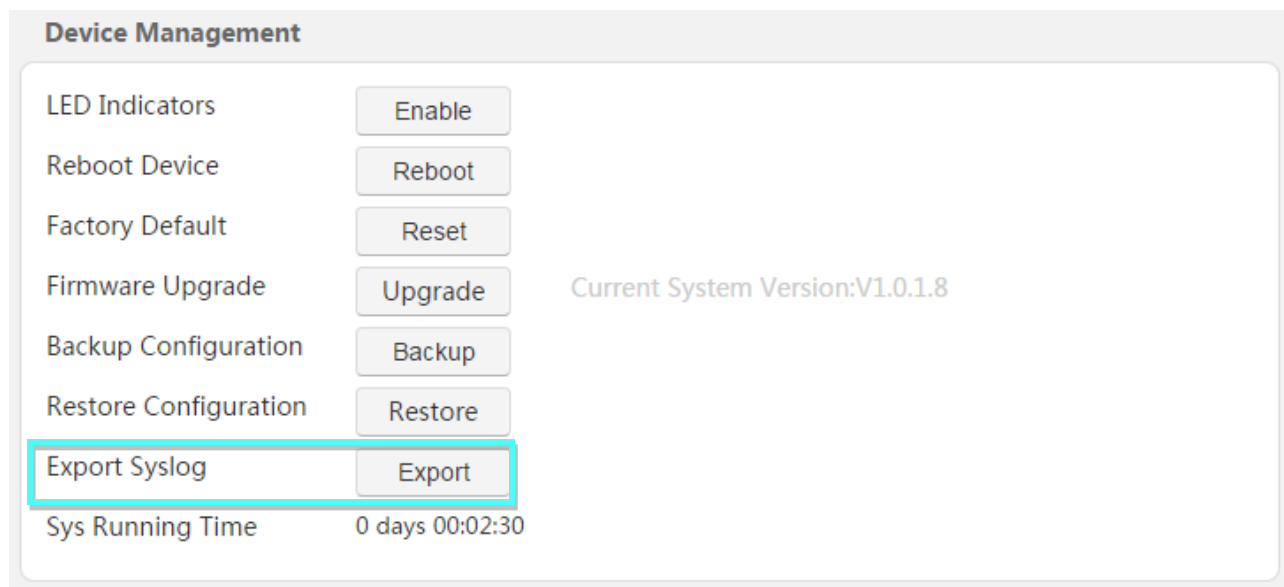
Device Management

LED Indicators Enable

Reboot Device Reboot

Factory Default Reset

Firmware Upgrade Upgrade Current System Version:V1.0.1.8

Backup Configuration Backup

Restore Configuration Restore

Export Syslog Export

Sys Running Time 0 days 00:02:30